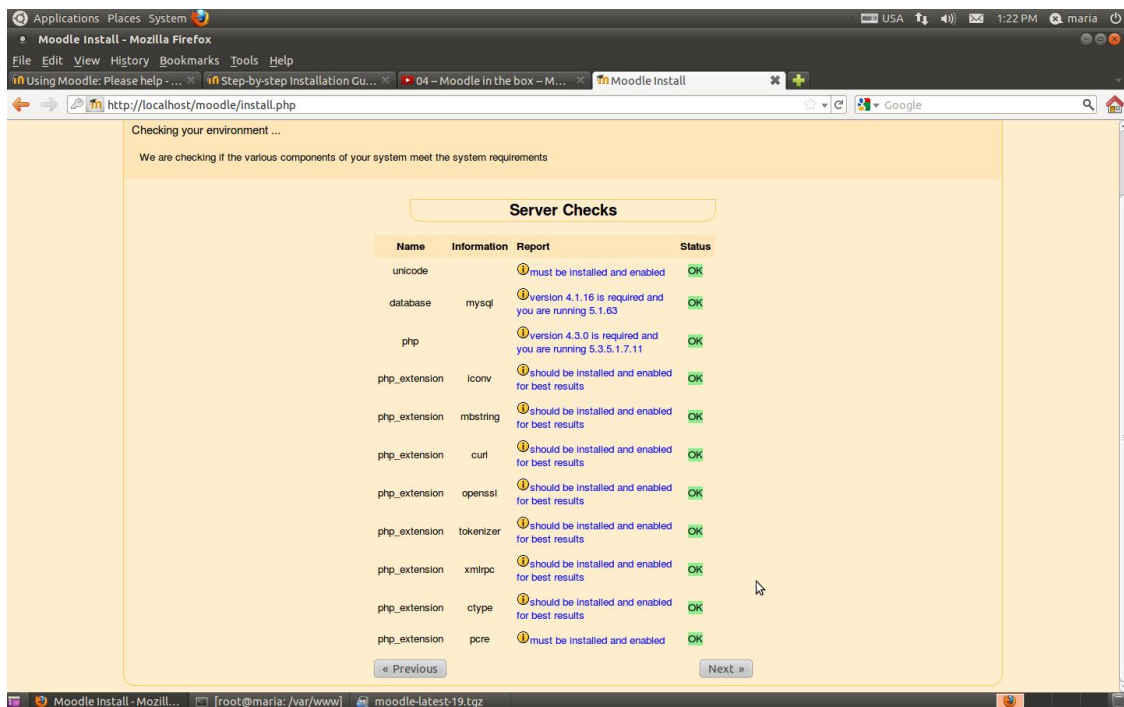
Applications Places System

USA 1:22 PM maria

Moodle Install - Mozilla Firefox

File Edit View History Bookmarks Tools Help

Using Moodle: Please help - ... × Step-by-step Installation Gu... × 04 – Moodle in the box – M... × Moodle Install ×

http://localhost/moodle/install.php

Google

Checking your environment ...

We are checking if the various components of your system meet the system requirements

Server Checks

| Name | Information | Report | Status |
|---|---|---|---|
| unicode | | must be installed and enabled | OK |
| database | mysql | version 4.1.16 is required and you are running 5.1.63 | OK |
| php | | version 4.3.0 is required and you are running 5.3.5.1.7.11 | OK |
| php_extension | iconv | should be installed and enabled for best results | OK |
| php_extension | mbstring | should be installed and enabled for best results | OK |
| php_extension | curl | should be installed and enabled for best results | OK |
| php_extension | openssl | should be installed and enabled for best results | OK |
| php_extension | tokenizer | should be installed and enabled for best results | OK |
| php_extension | xmlrpc | should be installed and enabled for best results | OK |
| php_extension | ctype | should be installed and enabled for best results | OK |
| php_extension | pcre | must be installed and enabled | OK |

« Previous

Next »

Moodle Install - Mozill... [root@maria: /var/www] moodle-latest-19.tgz